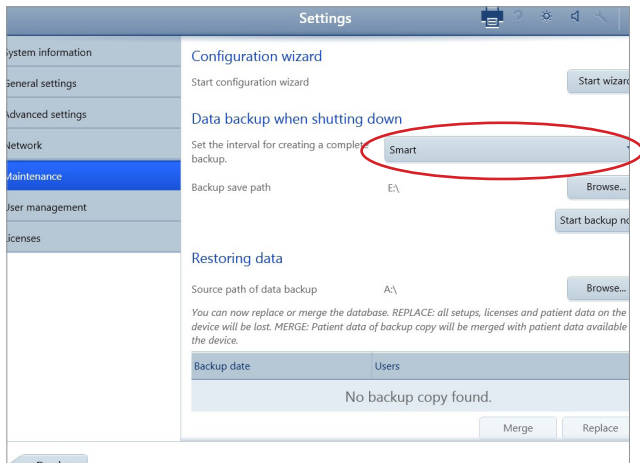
Settings

ystem information
eneral settings
dvanced settings
etwork
aintenance
ser management
icenses

Configuration wizard

Start configuration wizard

Start wizar

Data backup when shutting down

Set the interval for creating a complete backup.

Smart

Backup save path

E:\

Browse...

Start backup no

Restoring data

Source path of data backup

A:\

Browse...

You can now replace or merge the database. REPLACE: all setups, licenses and patient data on the device will be lost. MERGE: Patient data of backup copy will be merged with patient data available the device.

| Backup date | Users |
|---|---|
| No backup copy found. | |

Merge

Replace

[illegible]